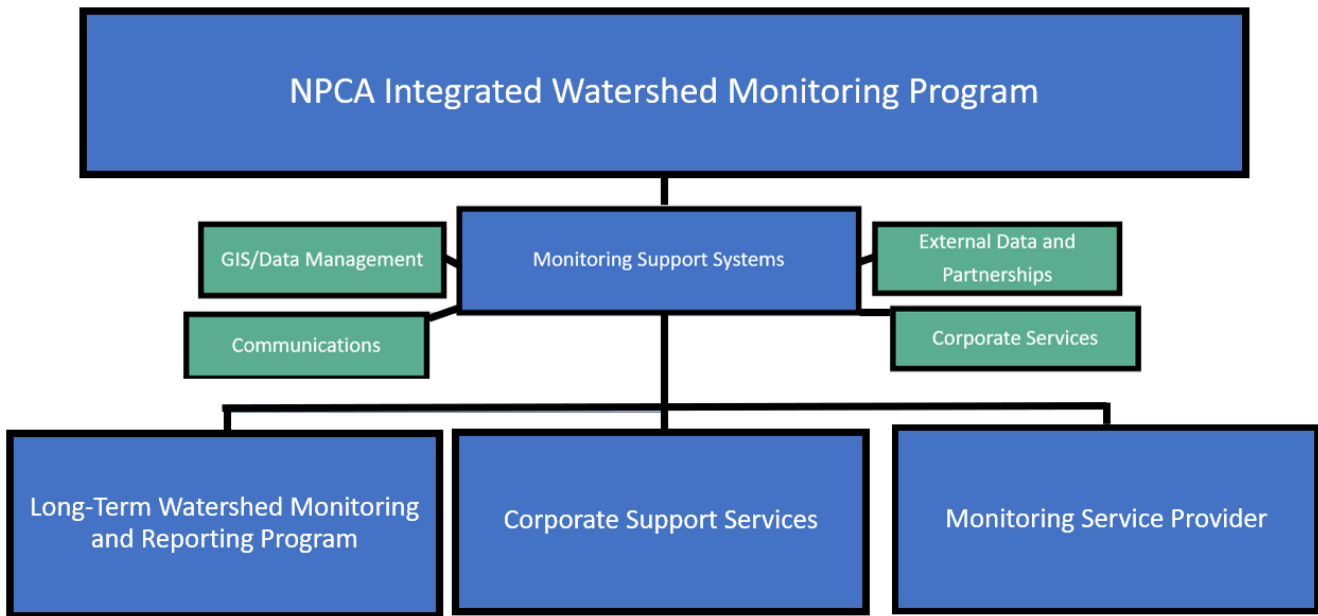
NPCA Integrated Watershed Monitoring Program

GIS/Data Management

Monitoring Support Systems

External Data and Partnerships

Communications

Corporate Services

Long-Term Watershed Monitoring and Reporting Program

Corporate Support Services

Monitoring Service Provider